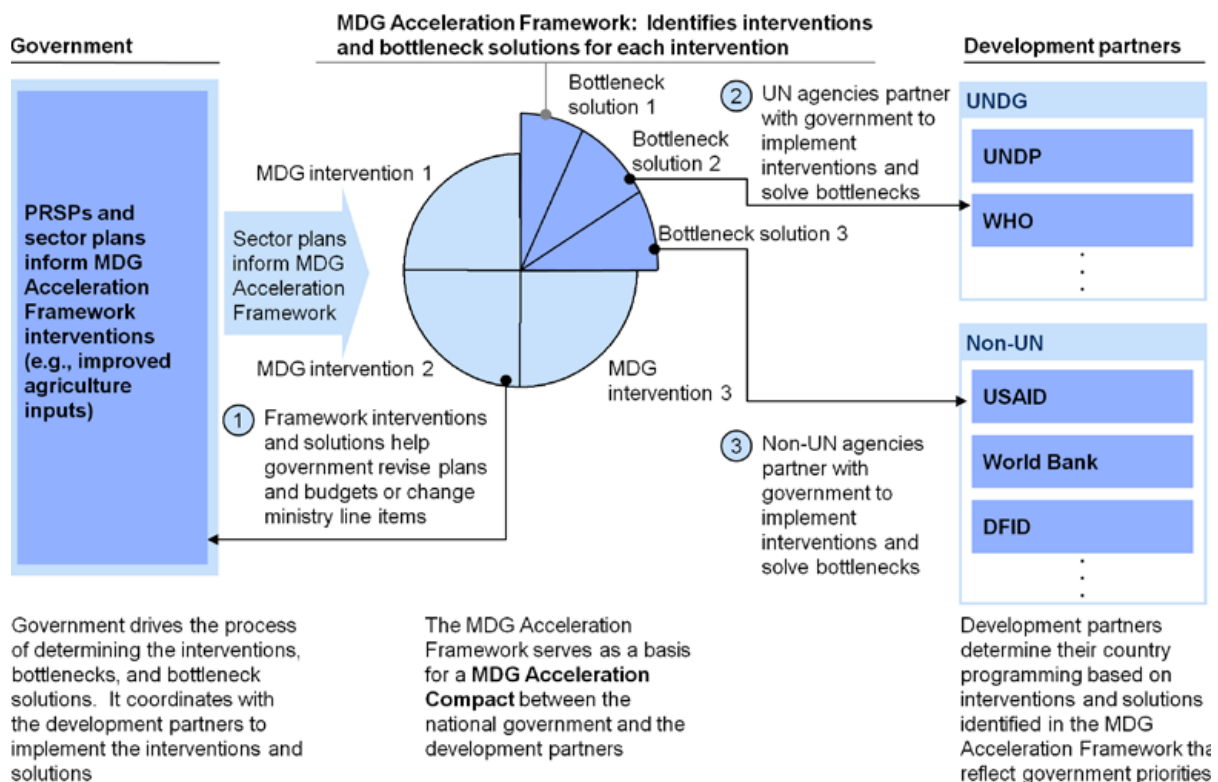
Government

MDG Acceleration Framework: Identifies interventions and bottleneck solutions for each intervention

Development partners

PRSPs and sector plans inform MDG Acceleration Framework interventions (e.g., improved agriculture inputs)

Sector plans inform MDG Acceleration Framework

MDG intervention 1

Bottleneck solution 1

Bottleneck solution 2

Bottleneck solution 3

MDG intervention 2

MDG intervention 3

2 UN agencies partner with government to implement interventions and solve bottlenecks

UNDG

UNDP

WHO

Non-UN

USAID

World Bank

DFID

1 Framework interventions and solutions help government revise plans and budgets or change ministry line items

3 Non-UN agencies partner with government to implement interventions and solve bottlenecks

Government drives the process of determining the interventions, bottlenecks, and bottleneck solutions. It coordinates with the development partners to implement the interventions and solutions

The MDG Acceleration Framework serves as a basis for a **MDG Acceleration Compact** between the national government and the development partners

Development partners determine their country programming based on interventions and solutions identified in the MDG Acceleration Framework tha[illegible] reflect government priorities